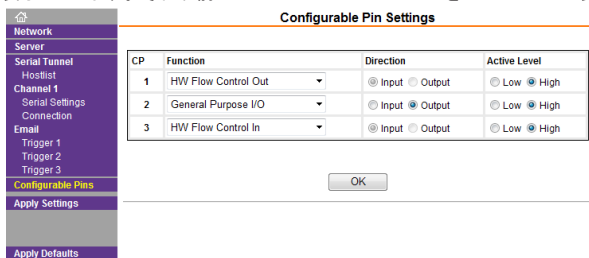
Network
Server
Serial Tunnel
Hostlist
Channel 1
Serial Settings
Connection
Email
Trigger 1
Trigger 2
Trigger 3
Configurable Pins
Apply Settings

Apply Defaults

Configurable Pin Settings

| CP | Function | Direction | Active Level |
|---|---|---|---|
| 1 | HW Flow Control Out | Input Output | Low High |
| 2 | General Purpose I/O | Input Output | Low High |
| 3 | HW Flow Control In | Input Output | Low High |

OK